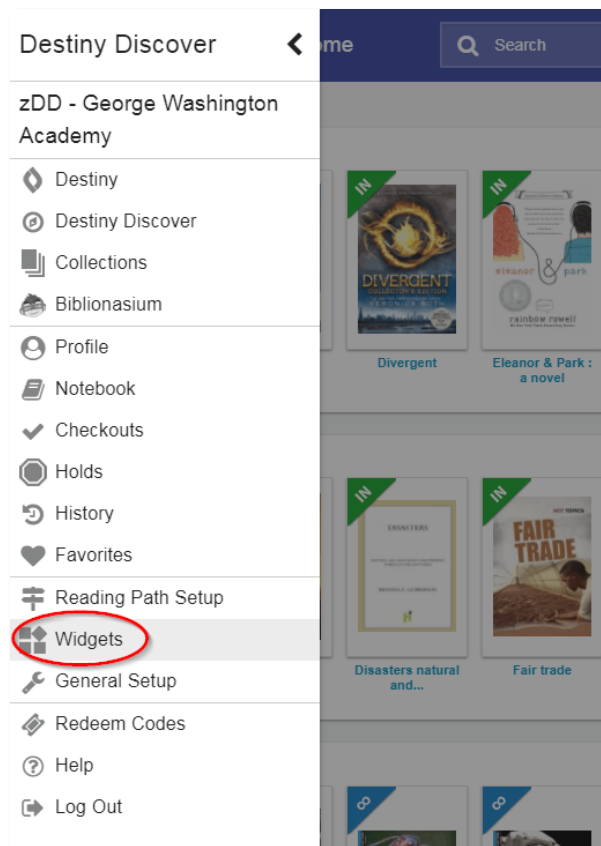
Destiny Discover

ome

Search

zDD - George Washington Academy

Destiny

Destiny Discover

Collections

Biblionasium

Profile

Notebook

Checkouts

Holds

History

Favorites

Reading Path Setup

Widgets

General Setup

Redeem Codes

Help

Log Out

IN

DIVERGENT

COLLECTOR'S EDITION

VERONICA ROTH

Divergent

IN

eleanor & park

rainbow rowell

Eleanor & Park : a novel

IN

DISASTERS

Disasters natural and...

IN

HOT TOPICS

FAIR TRADE

Fair trade